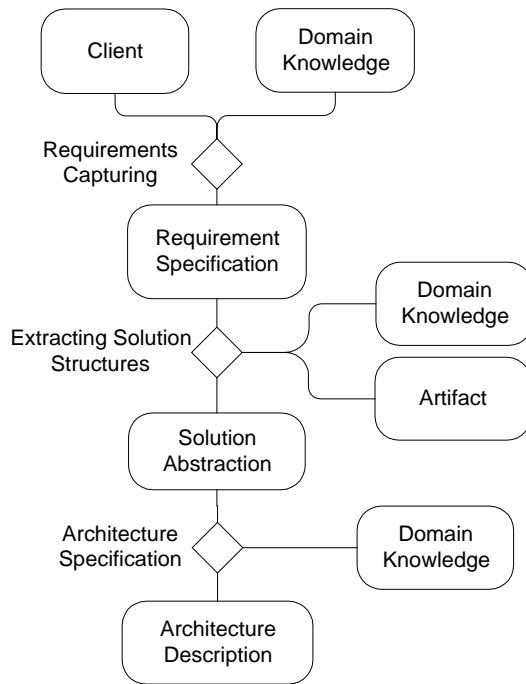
Client

Domain Knowledge

Requirements Capturing

Requirement Specification

Domain Knowledge

Extracting Solution Structures

Artifact

Solution Abstraction

Architecture Specification

Domain Knowledge

Architecture Description